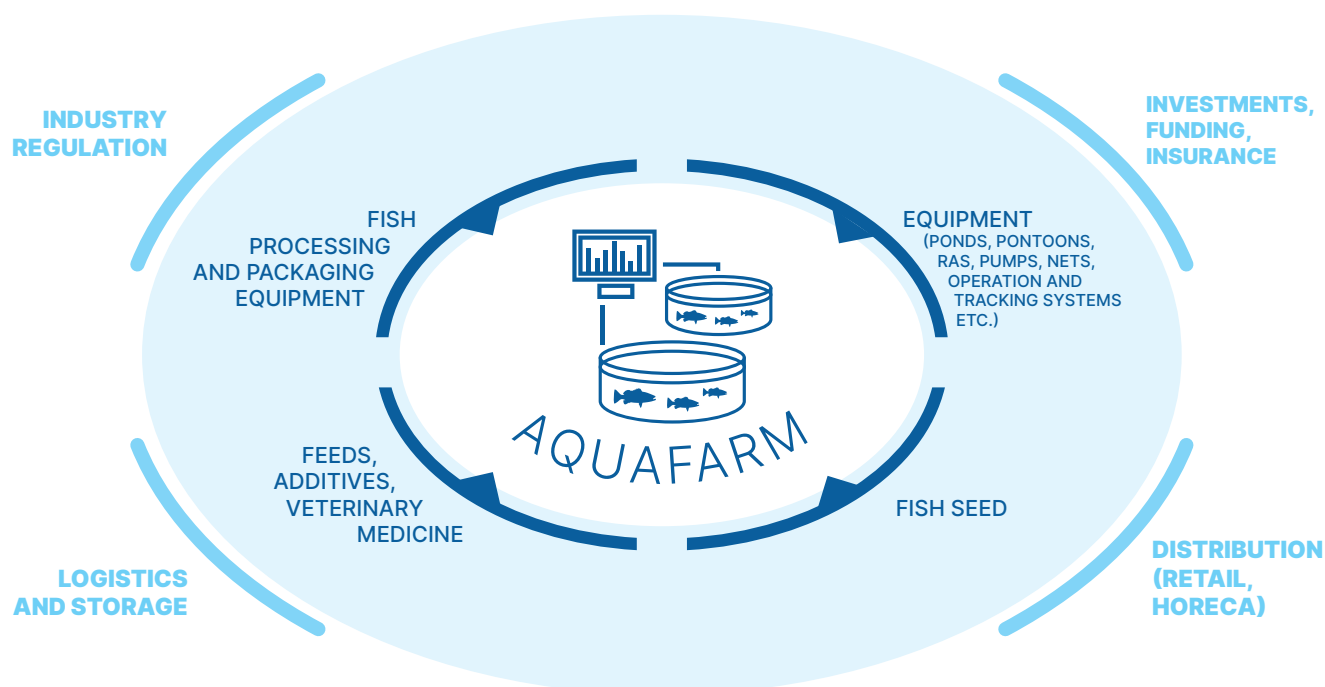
INDUSTRY REGULATION

INVESTMENTS, FUNDING, INSURANCE

FISH PROCESSING AND PACKAGING EQUIPMENT

EQUIPMENT (PONDS, PONTOONS, RAS, PUMPS, NETS, OPERATION AND TRACKING SYSTEMS ETC.)

AQUAFARM

FEEDS, ADDITIVES, VETERINARY MEDICINE

FISH SEED

LOGISTICS AND STORAGE

DISTRIBUTION (RETAIL, HORECA)